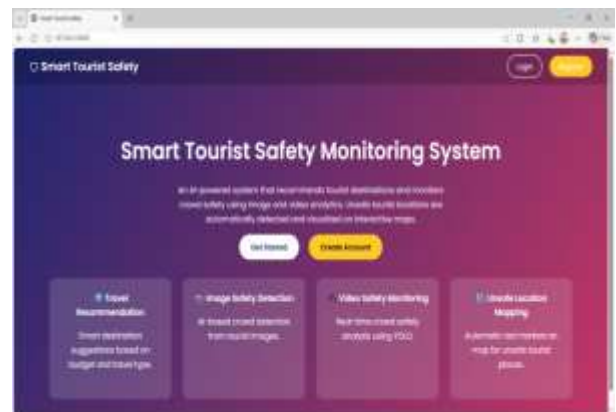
Smart Tourist Safety

Login

Register

Smart Tourist Safety Monitoring System

An AI-powered system that recommends tourist destinations and monitors crowd safety using image and video analytics. Unsafe tourist locations are automatically detected and visualized on interactive maps.

Get Started

Create Account

Travel Recommendation

Smart destination suggestions based on budget and travel type.

Image Safety Detection

AI-based crowd detection from tourist images.

Video Safety Monitoring

Real-time crowd safety analysis using YOLO.

Unsafe Location Mapping

Automatic red markers on map for unsafe tourist places.